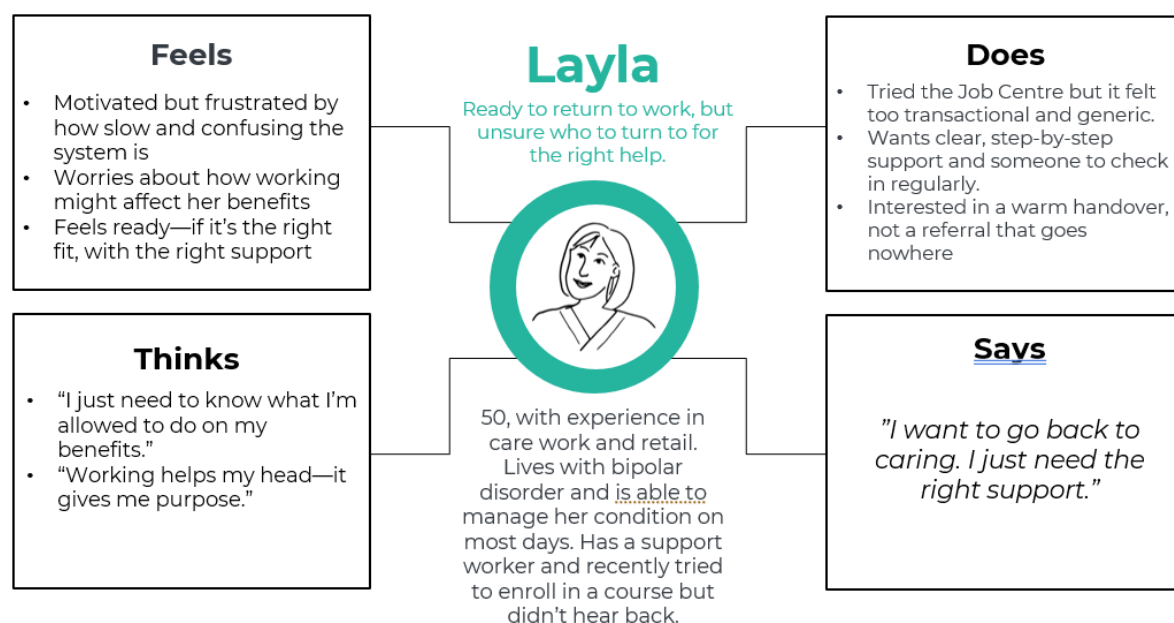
Feels

- Motivated but frustrated by how slow and confusing the system is
- Worries about how working might affect her benefits
- Feels ready—if it's the right fit, with the right support

Layla

Ready to return to work, but unsure who to turn to for the right help.

Does

- Tried the Job Centre but it felt too transactional and generic.
- Wants clear, step-by-step support and someone to check in regularly.
- Interested in a warm handover, not a referral that goes nowhere

Thinks

- "I just need to know what I'm allowed to do on my benefits."
- "Working helps my head—it gives me purpose."

50, with experience in care work and retail. Lives with bipolar disorder and is able to manage her condition on most days. Has a support worker and recently tried to enroll in a course but didn't hear back.

Says

"I want to go back to caring. I just need the right support."